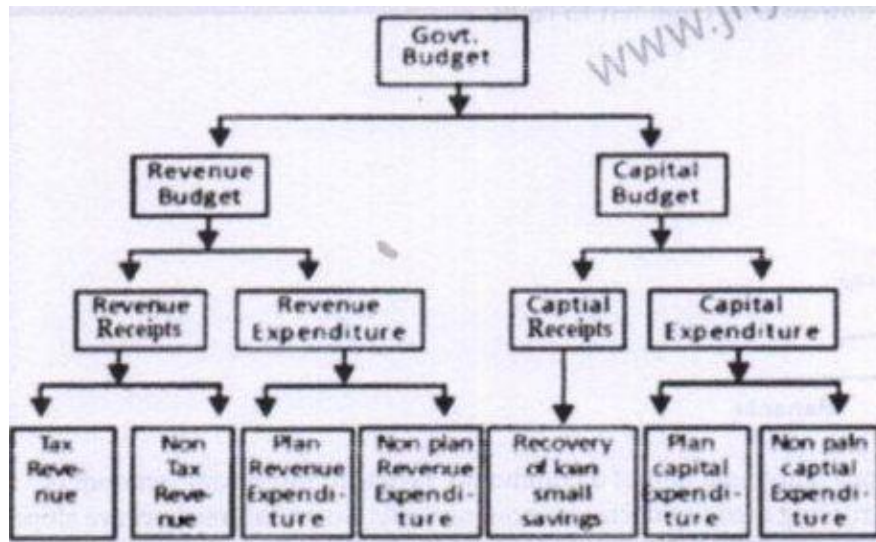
Govt. Budget

WWW.jh

Revenue Budget

Capital Budget

Revenue Receipts

Revenue Expenditure

Captial Receipts

Capital Expenditure

Tax Revenue

Non Tax Revenue

Plan Revenue Expenditure

Non plan Revenue Expenditure

Recovery of loan small savings

Plan capital Expenditure

Non paln captial Expenditure